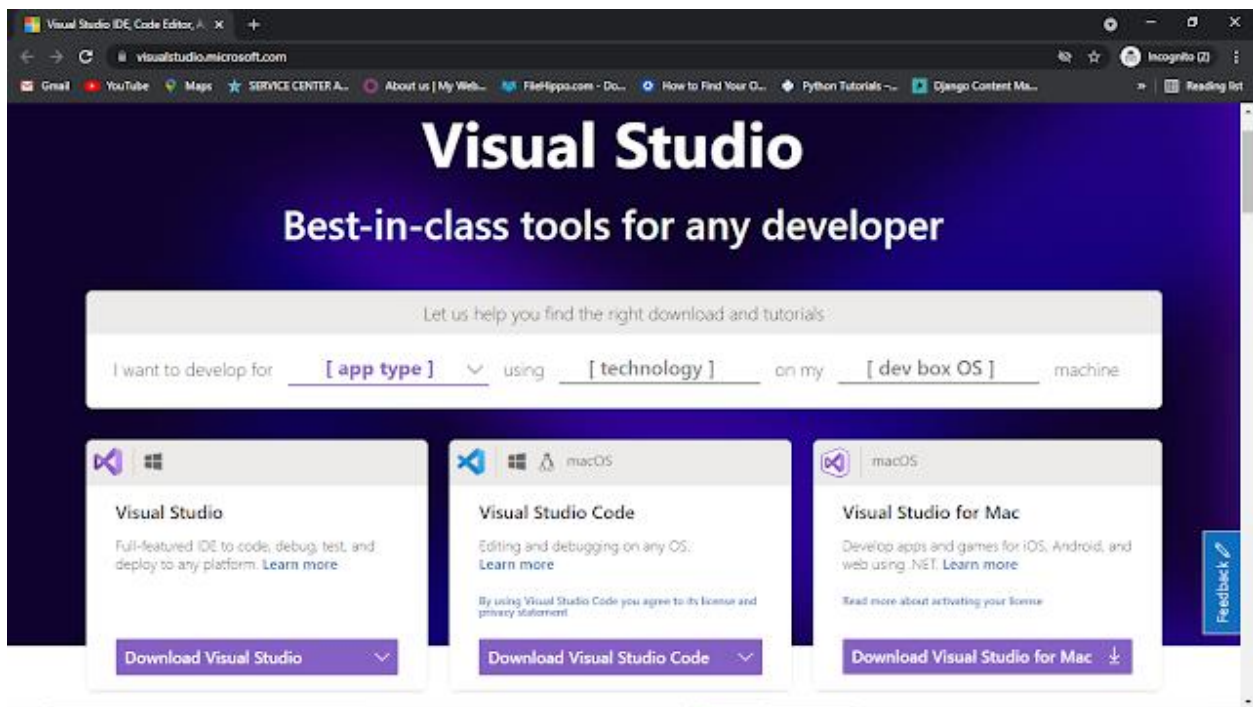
Visual Studio IDE, Code Editor, A ×

visualstudio.microsoft.com

Incognito (2)

Gmail YouTube Maps SERVICE CENTER A... About us | My Web... FileHippo.com - Do... How to Find Your O... Python Tutorials -... Django Content Ma... » Reading list

Visual Studio

Best-in-class tools for any developer

Let us help you find the right download and tutorials

I want to develop for [ app type ] using [ technology ] on my [ dev box OS ] machine

Visual Studio

Full-featured IDE to code, debug, test, and deploy to any platform. Learn more

Download Visual Studio

macOS

Visual Studio Code

Editing and debugging on any OS. Learn more

By using Visual Studio Code you agree to its license and privacy statement

Download Visual Studio Code

macOS

Visual Studio for Mac

Develop apps and games for iOS, Android, and web using .NET. Learn more

Read more about activating your license

Download Visual Studio for Mac

Feedback